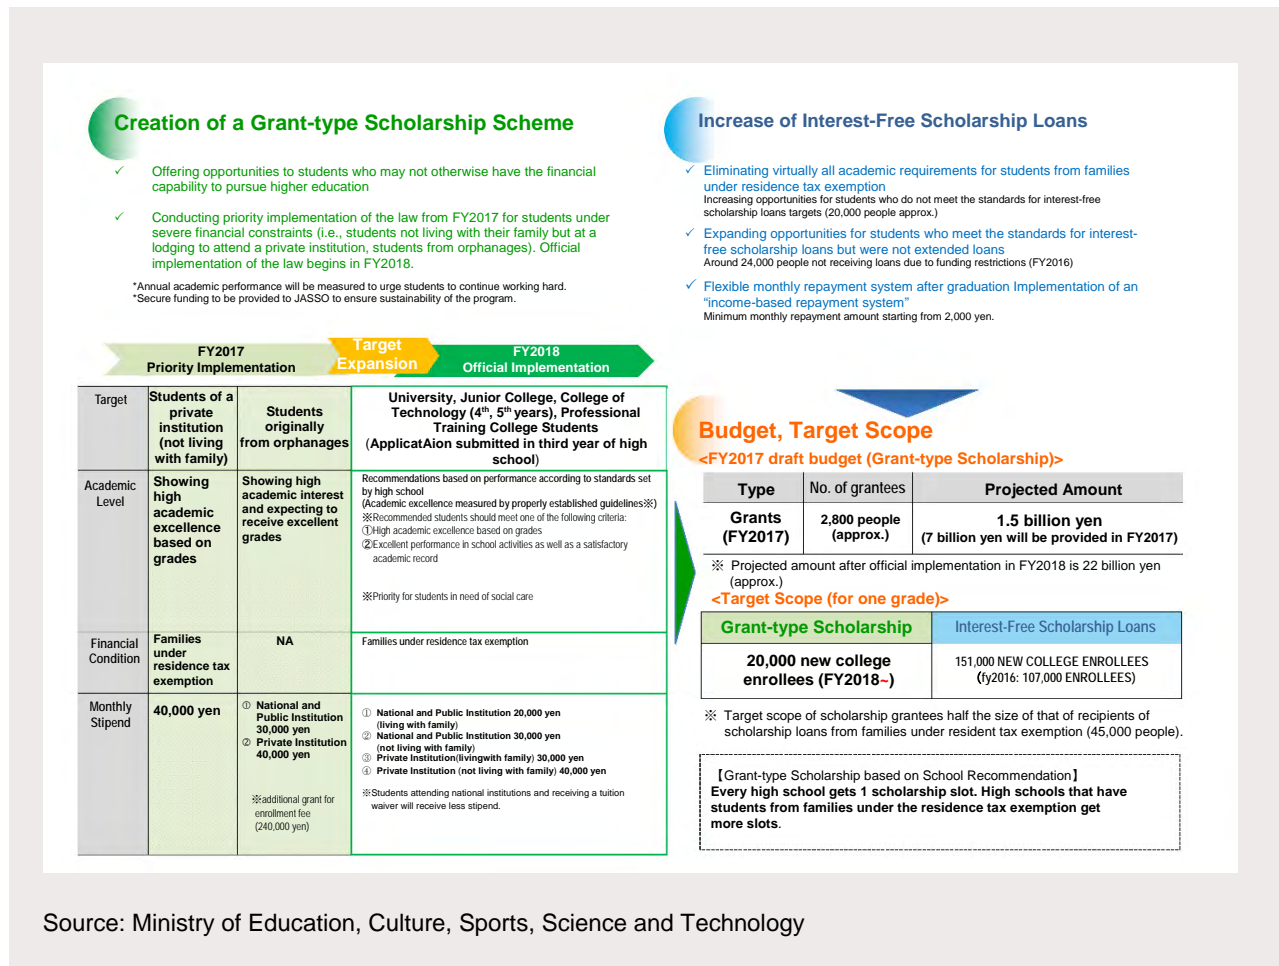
Creation of a Grant-type Scholarship Scheme

✓ Offering opportunities to students who may not otherwise have the financial capability to pursue higher education

✓ Conducting priority implementation of the law from FY2017 for students under severe financial constraints (i.e., students not living with their family but at a lodging to attend a private institution, students from orphanages). Official implementation of the law begins in FY2018.

*Annual academic performance will be measured to urge students to continue working hard.
*Secure funding to be provided to JASSO to ensure sustainability of the program.

Increase of Interest-Free Scholarship Loans

✓ Eliminating virtually all academic requirements for students from families under residence tax exemption
Increasing opportunities for students who do not meet the standards for interest-free scholarship loans targets (20,000 people approx.)

✓ Expanding opportunities for students who meet the standards for interest-free scholarship loans but were not extended loans
Around 24,000 people not receiving loans due to funding restrictions (FY2016)

✓ Flexible monthly repayment system after graduation Implementation of an "income-based repayment system"
Minimum monthly repayment amount starting from 2,000 yen.

FY2017 Priority Implementation | Target Expansion | FY2018 Official Implementation

| Target | Students of a private institution (not living with family) | Students originally from orphanages | University, Junior College, College of Technology (4th, 5th years), Professional Training College Students (ApplicatAion submitted in third year of high school) |
|---|---|---|---|
| Academic Level | Showing high academic excellence based on grades | Showing high academic interest and expecting to receive excellent grades | Recommendations based on performance according to standards set by high school (Academic excellence measured by properly established guidelines※) ※Recommended students should meet one of the following criteria: ①High academic excellence based on grades ②Excellent performance in school activities as well as a satisfactory academic record ※Priority for students in need of social care |
| Financial Condition | Families under residence tax exemption | NA | Families under residence tax exemption |
| Monthly Stipend | 40,000 yen | ① National and Public Institution 30,000 yen ② Private Institution 40,000 yen ※additional grant for enrollment fee (240,000 yen) | ① National and Public Institution 20,000 yen (living with family) ② National and Public Institution 30,000 yen (not living with family) ③ Private Institution(livingwith family) 30,000 yen ④ Private Institution (not living with family) 40,000 yen ※Students attending national institutions and receiving a tuition waiver will receive less stipend. |

Budget, Target Scope
<FY2017 draft budget (Grant-type Scholarship)>

| Type | No. of grantees | Projected Amount |
|---|---|---|
| Grants (FY2017) | 2,800 people (approx.) | 1.5 billion yen (7 billion yen will be provided in FY2017) |

※ Projected amount after official implementation in FY2018 is 22 billion yen (approx.)
<Target Scope (for one grade)>

| Grant-type Scholarship | Interest-Free Scholarship Loans |
|---|---|
| 20,000 new college enrollees (FY2018~) | 151,000 NEW COLLEGE ENROLLEES (fy2016: 107,000 ENROLLEES) |

※ Target scope of scholarship grantees half the size of that of recipients of scholarship loans from families under resident tax exemption (45,000 people).

【Grant-type Scholarship based on School Recommendation】
Every high school gets 1 scholarship slot. High schools that have students from families under the residence tax exemption get more slots.

Source: Ministry of Education, Culture, Sports, Science and Technology